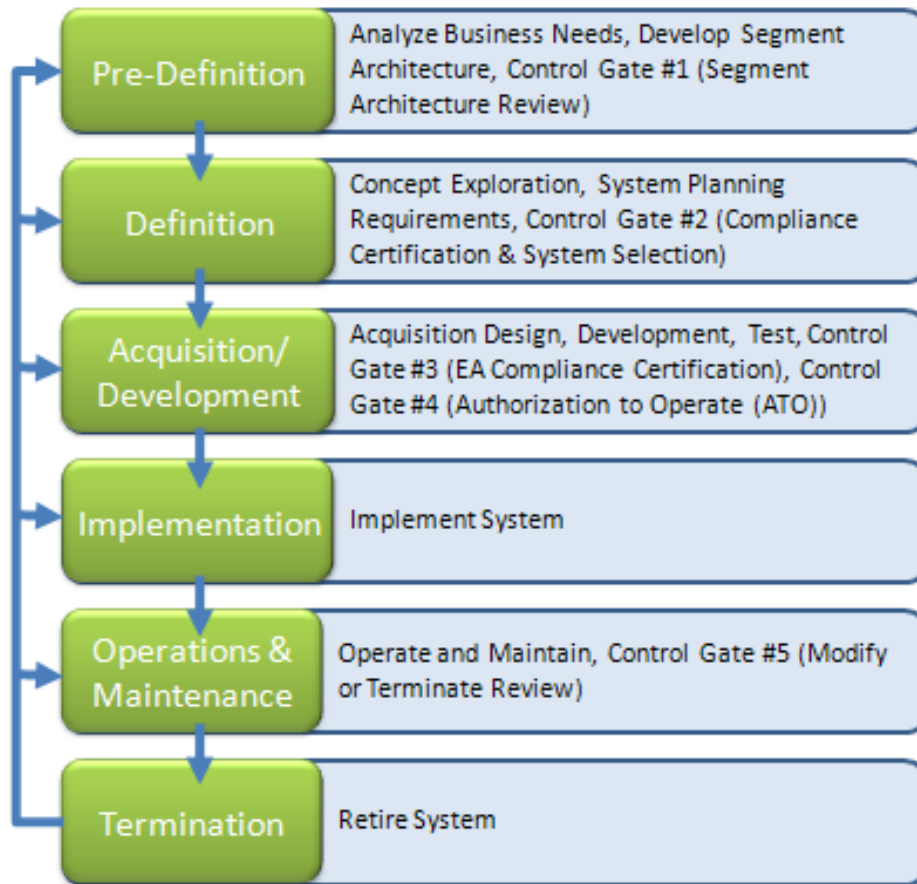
Pre-Definition
Analyze Business Needs, Develop Segment Architecture, Control Gate #1 (Segment Architecture Review)

Definition
Concept Exploration, System Planning Requirements, Control Gate #2 (Compliance Certification & System Selection)

Acquisition/ Development
Acquisition Design, Development, Test, Control Gate #3 (EA Compliance Certification), Control Gate #4 (Authorization to Operate (ATO))

Implementation
Implement System

Operations & Maintenance
Operate and Maintain, Control Gate #5 (Modify or Terminate Review)

Termination
Retire System